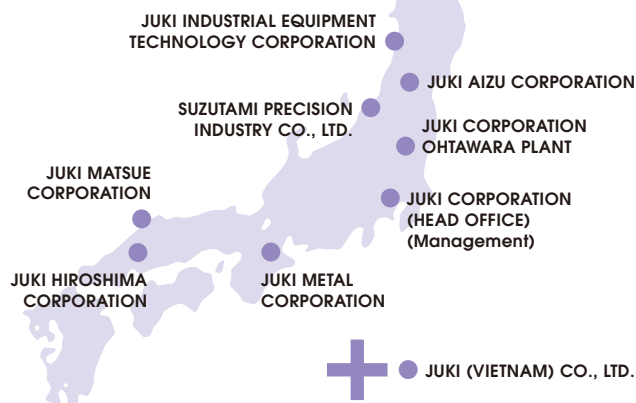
JUKI INDUSTRIAL EQUIPMENT TECHNOLOGY CORPORATION

JUKI AIZU CORPORATION

SUZUTAMI PRECISION INDUSTRY CO., LTD.

JUKI CORPORATION OHTAWARA PLANT

JUKI MATSUE CORPORATION

JUKI CORPORATION (HEAD OFFICE) (Management)

JUKI HIROSHIMA CORPORATION

JUKI METAL CORPORATION

JUKI (VIETNAM) CO., LTD.